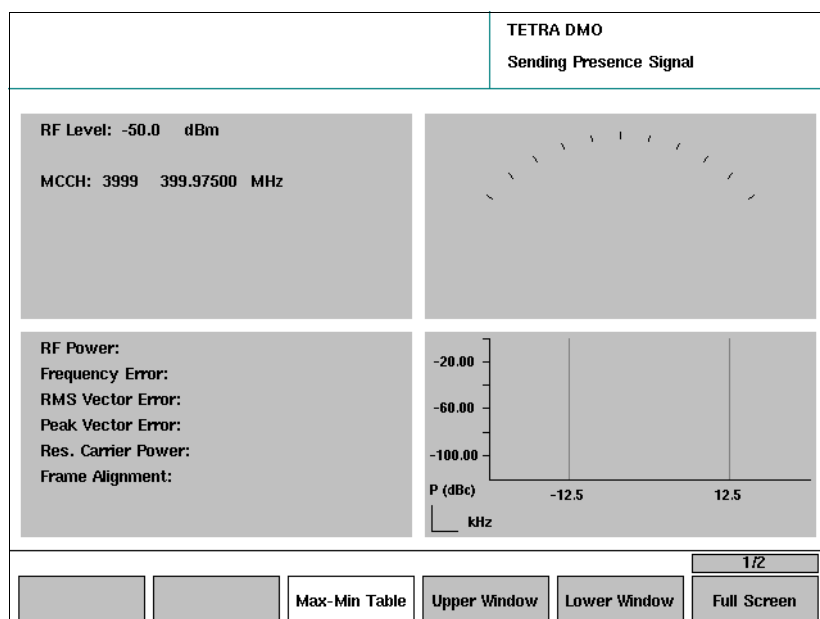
TETRA DMO
Sending Presence Signal

RF Level: -50.0 dBm

MCCH: 3999 399.97500 MHz

RF Power:
Frequency Error:
RMS Vector Error:
Peak Vector Error:
Res. Carrier Power:
Frame Alignment:

-20.00
-60.00
-100.00
P (dBc)
-12.5
12.5
kHz

1/2
Max-Min Table
Upper Window
Lower Window
Full Screen